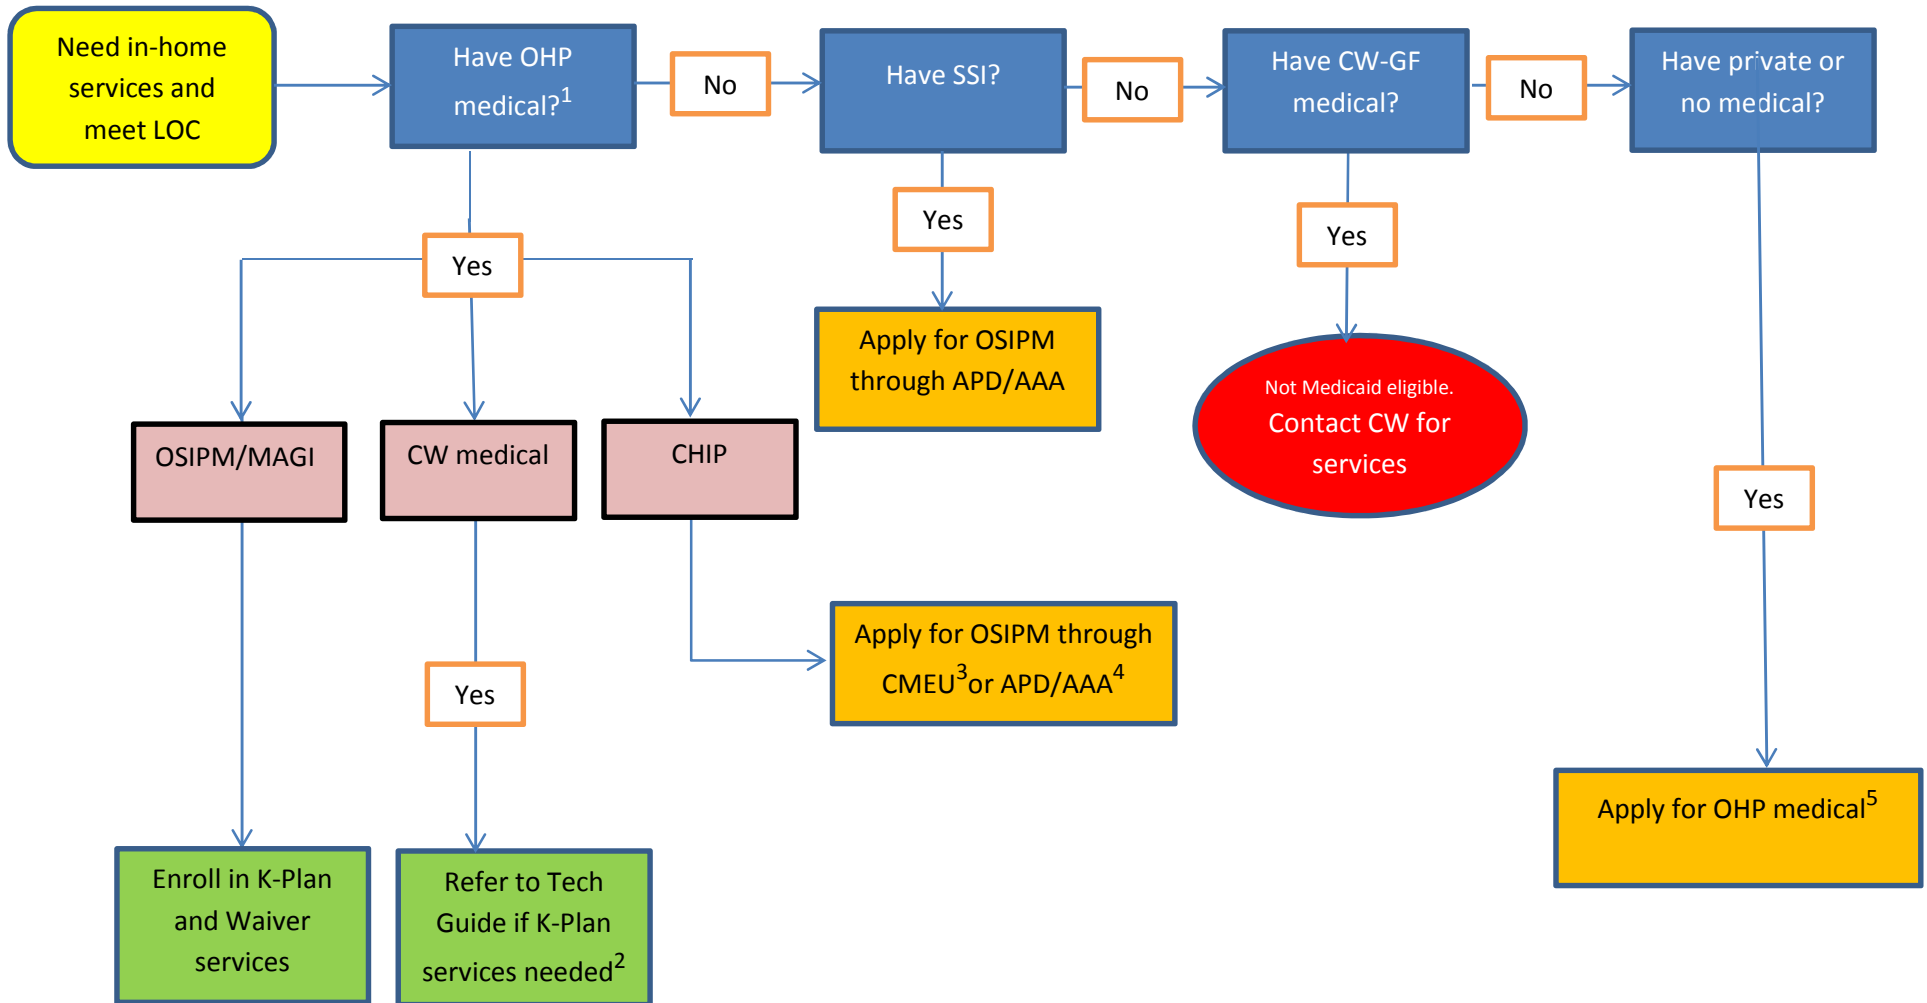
Need in-home services and meet LOC

Have OHP medical?$^1$

No

Have SSI?

No

Have CW-GF medical?

No

Have private or no medical?

Yes

Yes

Yes

Apply for OSIPM through APD/AAA

Not Medicaid eligible. Contact CW for services

OSIPM/MAGI

CW medical

CHIP

Yes

Apply for OSIPM through CMEU$^3$or APD/AAA$^4$

Yes

Apply for OHP medical$^5$

Enroll in K-Plan and Waiver services

Refer to Tech Guide if K-Plan services needed$^2$